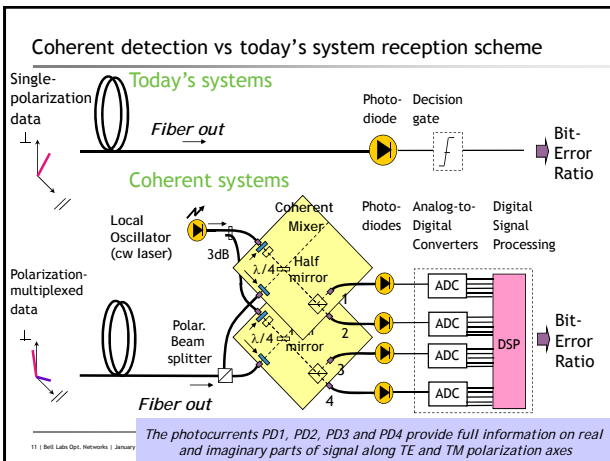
Coherent detection vs today's system reception scheme

Single-polarization data

$\perp$

//

Today's systems

Fiber out

Photo-diode

Decision gate

Bit-Error Ratio

Coherent systems

Local Oscillator (cw laser)

3dB

Coherent Mixer

$\lambda/4$

Half mirror

$\lambda/4$

mirror

Photo-diodes

Analog-to-Digital Converters

Digital Signal Processing

Polarization-multiplexed data

$\perp$

//

Polar. Beam splitter

Fiber out

1

2

3

4

ADC

ADC

ADC

ADC

DSP

Bit-Error Ratio

11 | Bell Labs Opt. Networks | January

The photocurrents PD1, PD2, PD3 and PD4 provide full information on real and imaginary parts of signal along TE and TM polarization axes